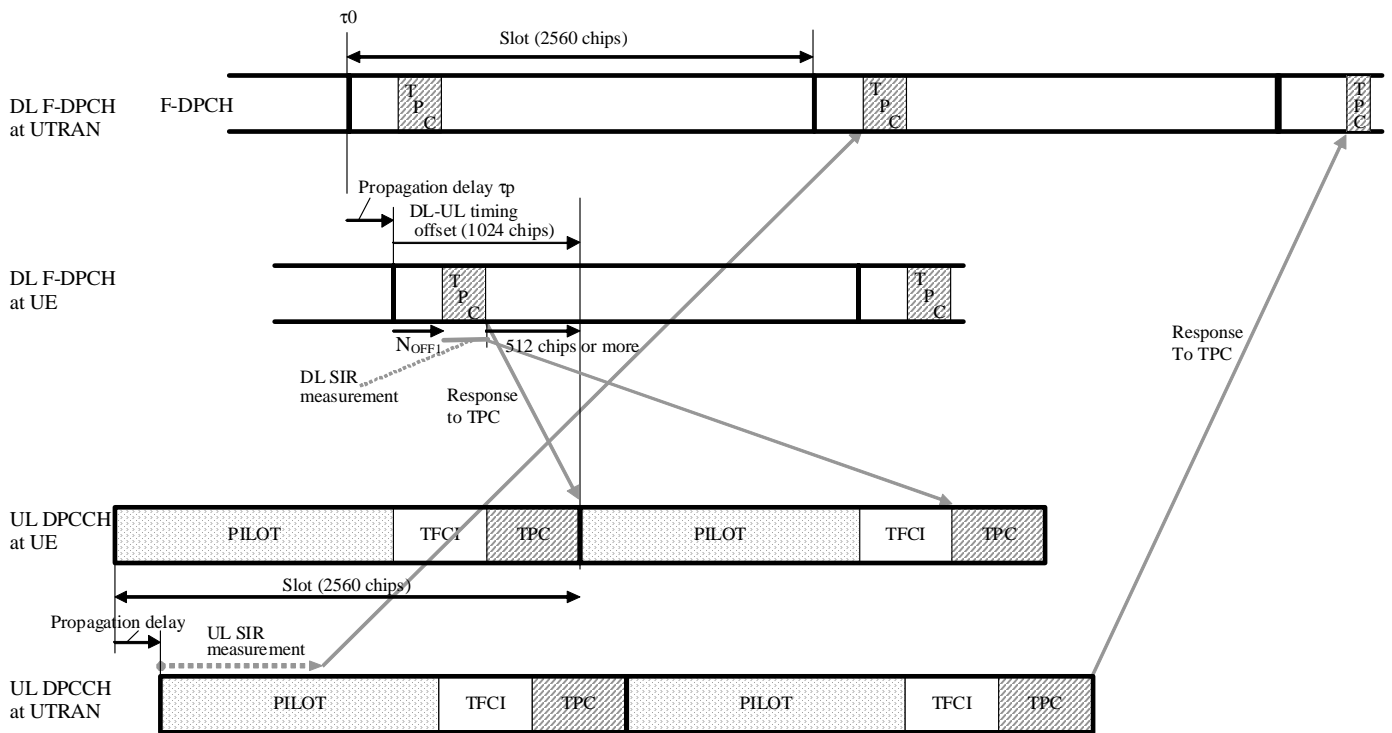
τ0

Slot (2560 chips)

DL F-DPCH at UTRAN

F-DPCH

T P C

T P C

T P C

Propagation delay τp

DL-UL timing offset (1024 chips)

DL F-DPCH at UE

T P C

T P C

$N_{OFF1}$

512 chips or more

DL SIR measurement

Response to TPC

Response To TPC

UL DPCCH at UE

PILOT

TFCI

TPC

PILOT

TFCI

TPC

Slot (2560 chips)

Propagation delay

UL SIR measurement

UL DPCCH at UTRAN

PILOT

TFCI

TPC

PILOT

TFCI

TPC